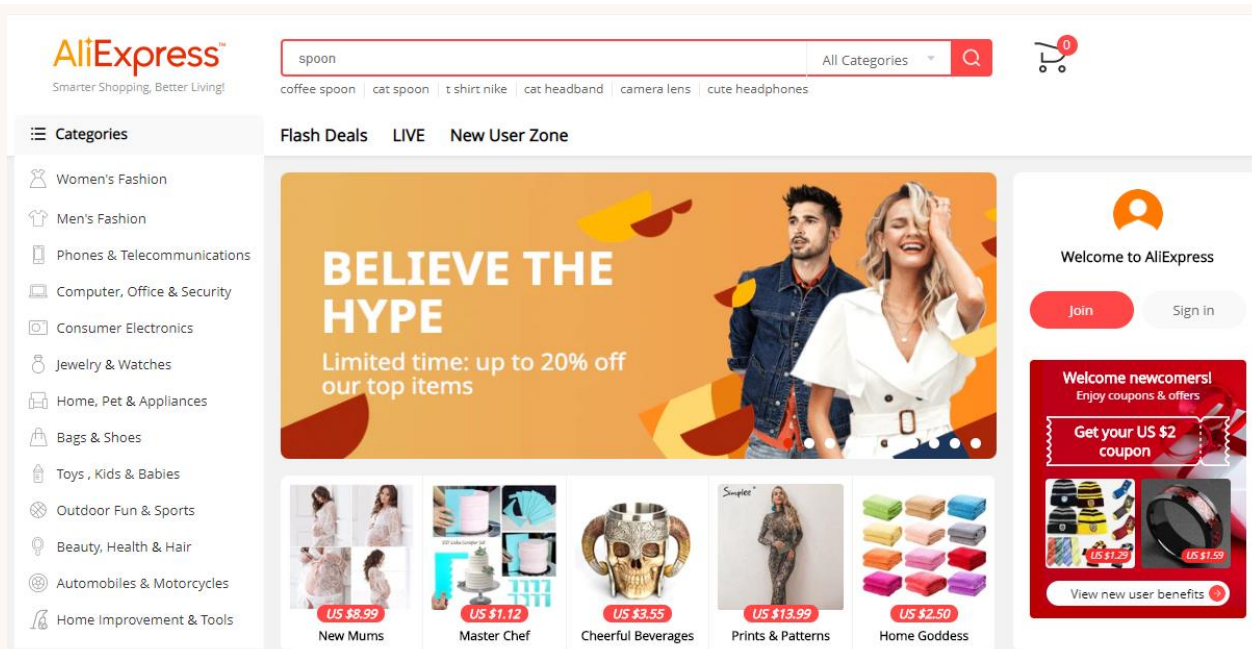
AliExpress™
Smarter Shopping, Better Living!

spoon
All Categories

coffee spoon | cat spoon | t shirt nike | cat headband | camera lens | cute headphones

0

Categories

Flash Deals LIVE New User Zone

Women's Fashion
Men's Fashion
Phones & Telecommunications
Computer, Office & Security
Consumer Electronics
Jewelry & Watches
Home, Pet & Appliances
Bags & Shoes
Toys , Kids & Babies
Outdoor Fun & Sports
Beauty, Health & Hair
Automobiles & Motorcycles
Home Improvement & Tools

BELIEVE THE HYPE
Limited time: up to 20% off our top items

Welcome to AliExpress
Join
Sign in

Welcome newcomers!
Enjoy coupons & offers
Get your US $2 coupon
US $1.29
US $1.59
View new user benefits

US $8.99
New Mums
US $1.12
Master Chef
US $3.55
Cheerful Beverages
Simplee
US $13.99
Prints & Patterns
US $2.50
Home Goddess